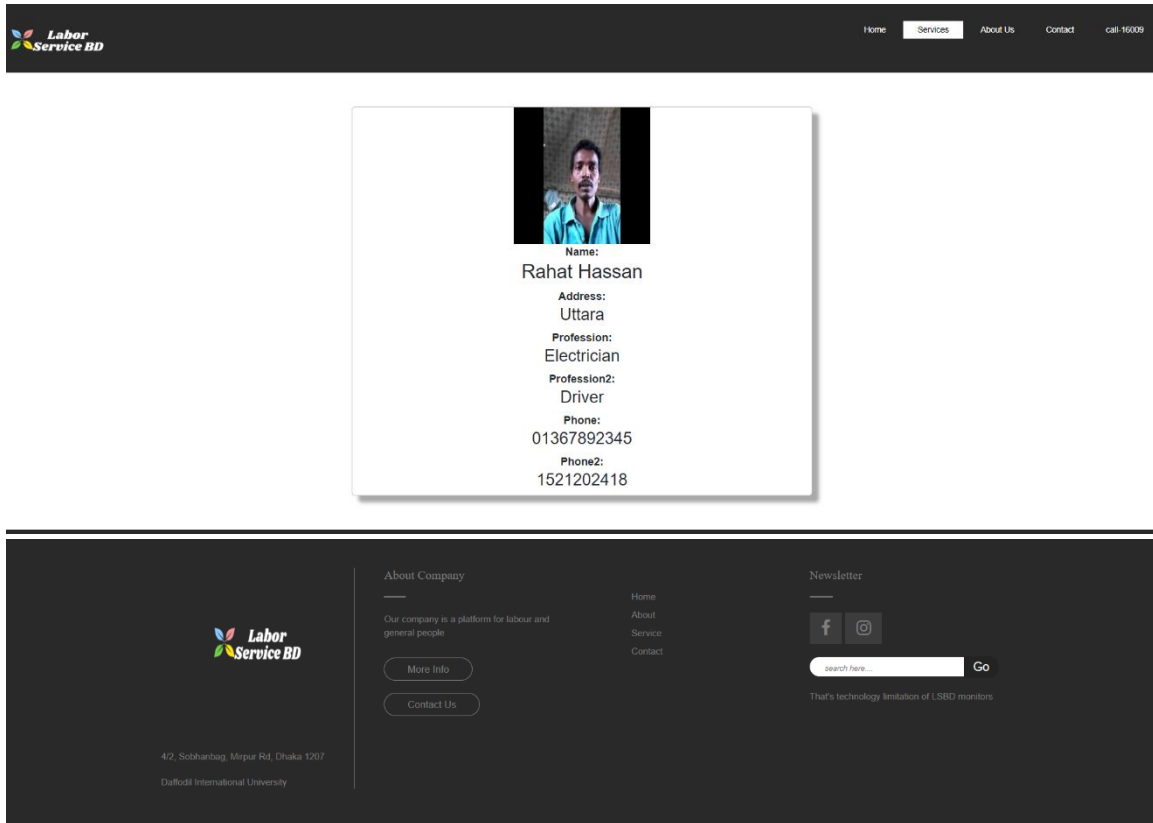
Labor Service BD

Home Services About Us Contact call-16009

Name:
Rahat Hassan
Address:
Uttara
Profession:
Electrician
Profession2:
Driver
Phone:
01367892345
Phone2:
1521202418

Labor Service BD

4/2, Sobhanbag, Mirpur Rd, Dhaka 1207

Daffodil International University

About Company

Our company is a platform for labour and general people

More Info

Contact Us

Home
About
Service
Contact

Newsletter

search here...
Go

That's technology limitation of LSBD monitors